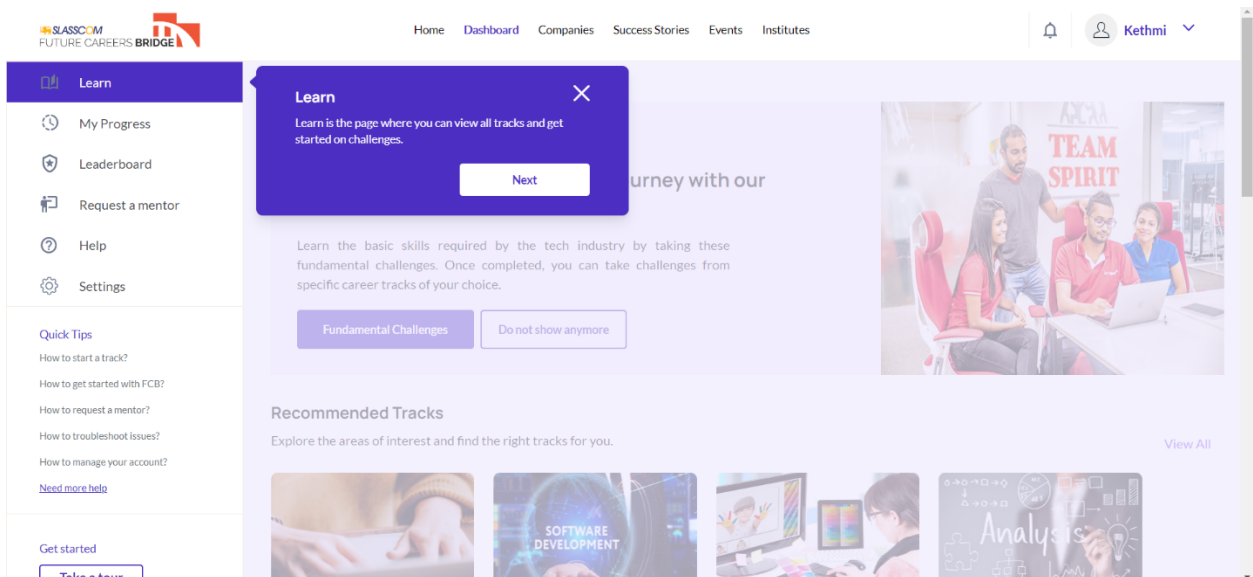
SLASSCOM
FUTURE CAREERS BRIDGE

Home Dashboard Companies Success Stories Events Institutes

Kethmi

Learn
My Progress
Leaderboard
Request a mentor
Help
Settings

Quick Tips
How to start a track?
How to get started with FCB?
How to request a mentor?
How to troubleshoot issues?
How to manage your account?
Need more help

Get started
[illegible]

Learn
Learn is the page where you can view all tracks and get started on challenges.
Next

urney with our

Learn the basic skills required by the tech industry by taking these fundamental challenges. Once completed, you can take challenges from specific career tracks of your choice.

Fundamental Challenges
Do not show anymore

TEAM SPIRIT

Recommended Tracks
Explore the areas of interest and find the right tracks for you.
View All

SOFTWARE DEVELOPMENT

Analysis